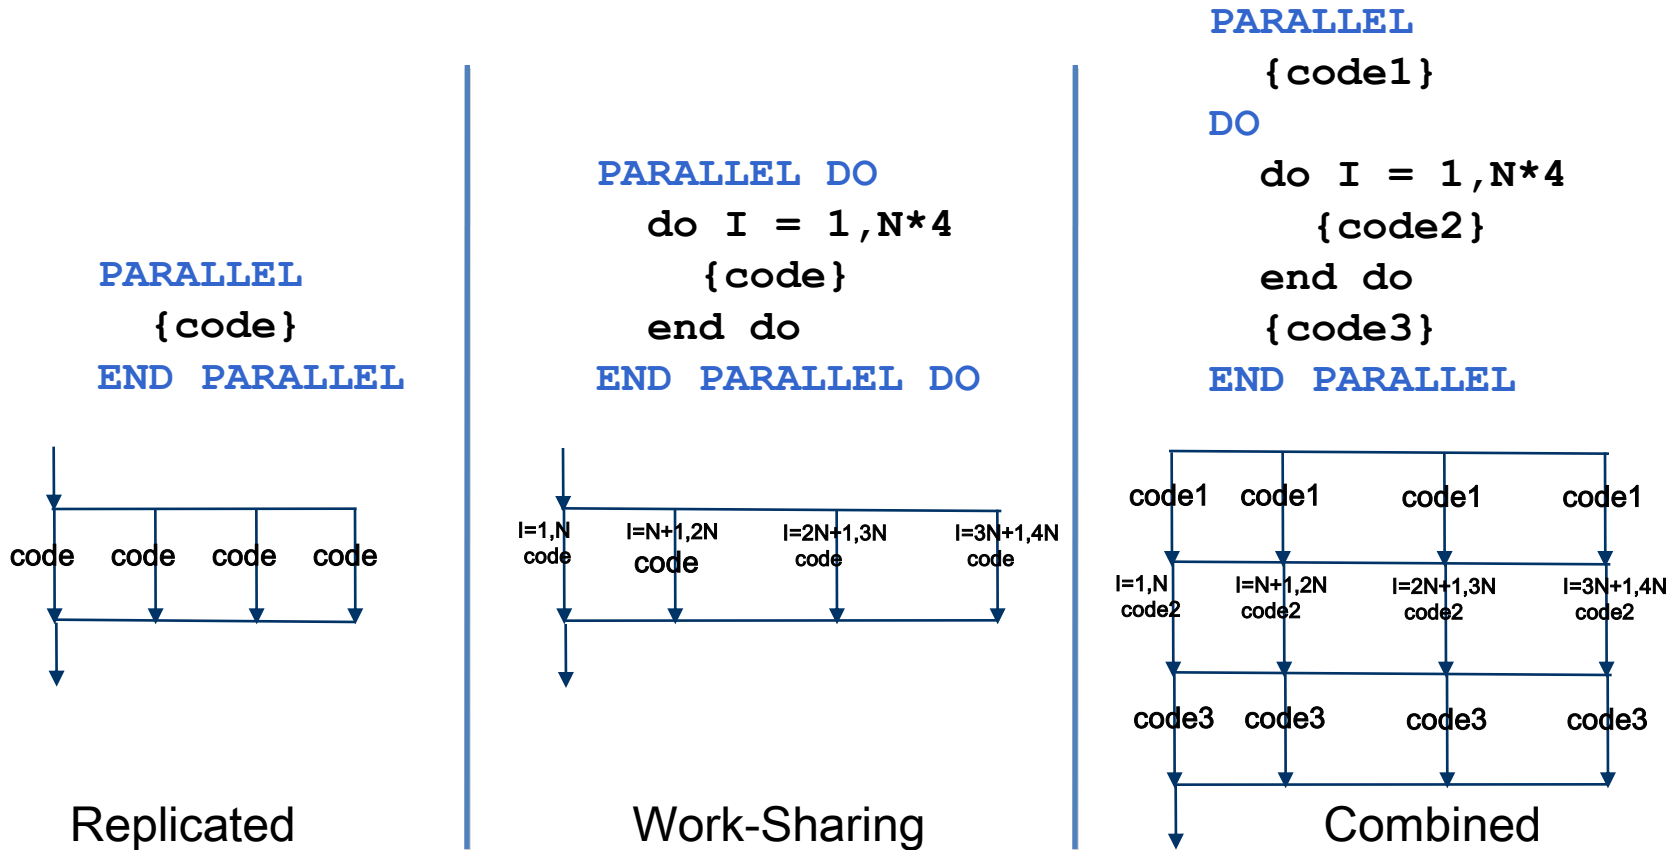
PARALLEL
{code}
END PARALLEL

code code code code

Replicated

PARALLEL DO
do I = 1,N*4
{code}
end do
END PARALLEL DO

I=1,N
code

I=N+1,2N
code

I=2N+1,3N
code

I=3N+1,4N
code

Work-Sharing

PARALLEL
{code1}
DO
do I = 1,N*4
{code2}
end do
{code3}
END PARALLEL

code1 code1 code1 code1

I=1,N
code2

I=N+1,2N
code2

I=2N+1,3N
code2

I=3N+1,4N
code2

code3 code3 code3 code3

Combined